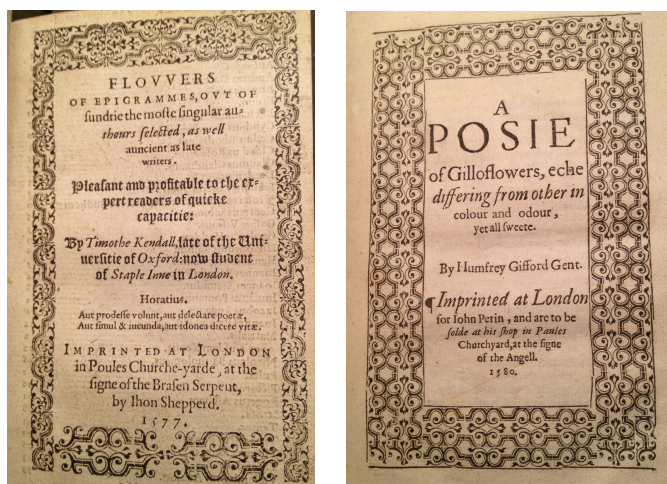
FLOVVERS OF EPIGRAMMES, OVT OF sundrie the moste singular authours selected, as well auncient as late writers.

Pleasant and profitable to the expert readers of quicke capacitie:

By Timothe Kendall, late of the Universitie of Oxford: now studient of Staple Inne in London.

Horatius.
Aut prodesse volunt, aut delectare poetæ,
Aut simul & iucunda, aut idonea dicere vitæ.

IMPRINTED AT LONDON in Poules Churche-yarde, at the signe of the Brasen Serpent, by Ihon Shepperd.

1577.

A POSIE of Gilloflowers, eche differing from other in colour and odour, yet all sweete.

By Humfrey Gifford Gent.

Imprinted at London for Iohn Perin, and are to be solde at his shop in Paules Churchyard, at the signe of the Angell.
1580.